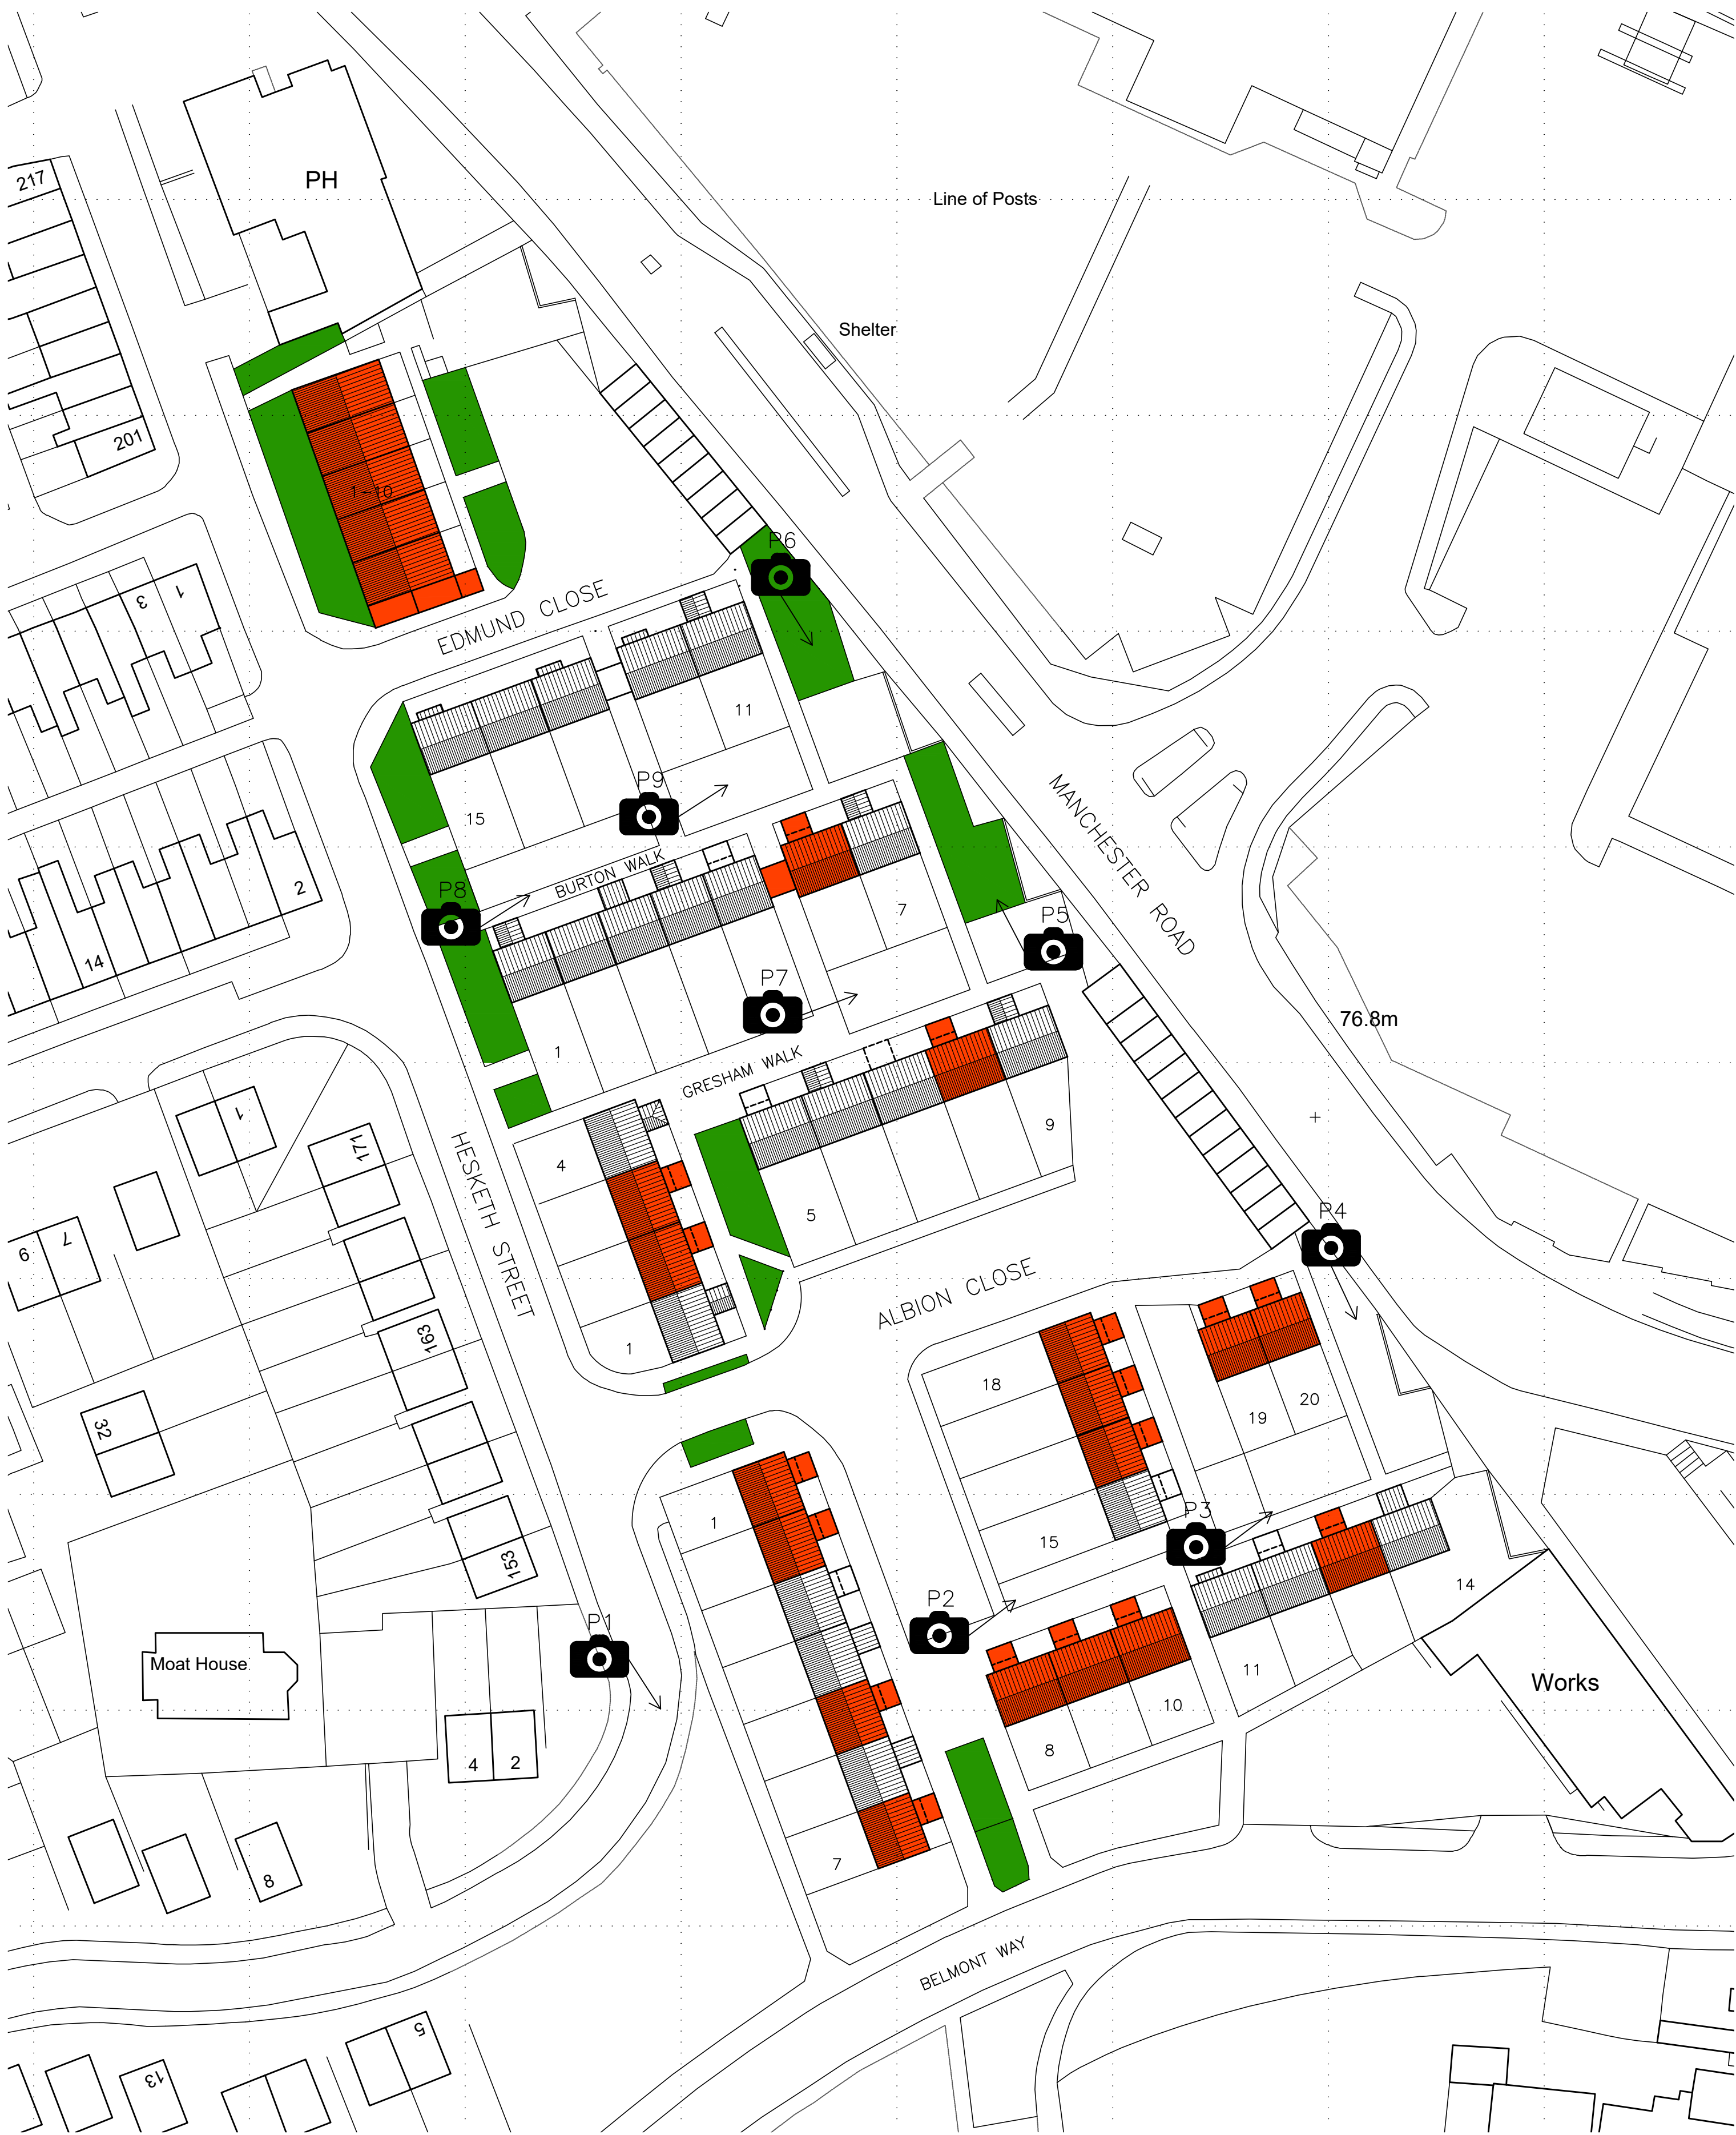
PH
Line of Posts
Shelter
217
201
1-10
3
1
EDMUND CLOSE
P6
11
15
P9
BURTON WALK
P8
7
2
14
P5
MANCHESTER ROAD
P7
76.8m
1
GRESHAM WALK
9
1
171
HESKETH STREET
4
5
6
7
163
1
ALBION CLOSE
P4
18
19
20
32
1
15
P3
153
14
P2
P1
Moat House
11
Works
10
8
4
2
7
8
BELMONT WAY
5
13